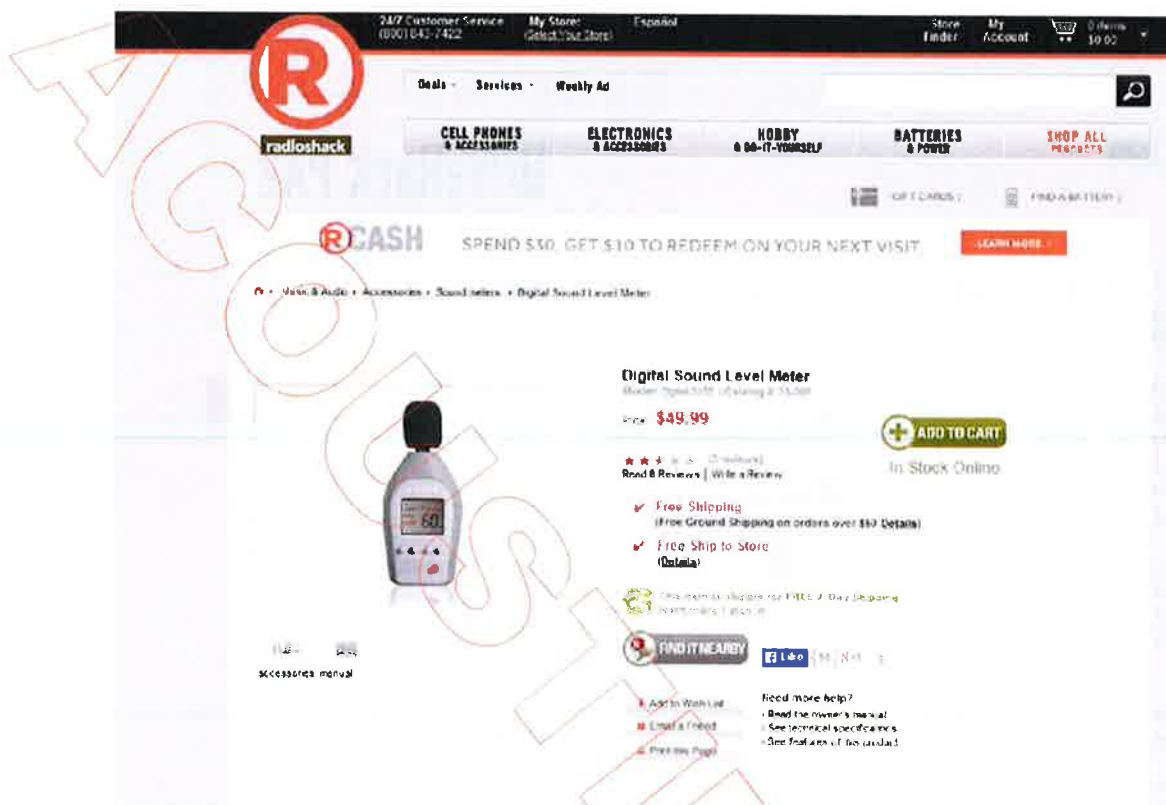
24/7 Customer Service (800)843-7422 My Store: (Select Your Store) Español Store Finder My Account 0 items $0.00

R radioshack

Deals Services Weekly Ad

CELL PHONES & ACCESSORIES ELECTRONICS & ACCESSORIES HOBBY & DO-IT-YOURSELF BATTERIES & POWER SHOP ALL PRODUCTS

GIFT CARDS FIND A BATTERY

RCASH SPEND $30, GET $10 TO REDEEM ON YOUR NEXT VISIT LEARN MORE

Music & Audio › Accessories › Sound meters › Digital Sound Level Meter

Digital Sound Level Meter
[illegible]

Price $49.99

ADD TO CART
In Stock Online

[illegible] Reviews
Read 8 Reviews | Write a Review

Free Shipping
(Free Ground Shipping on orders over $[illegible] Details)

Free Ship to Store
(Details)

This item is eligible for FREE 2-Day Shipping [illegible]

60

FIND IT NEARBY Like

accessories manual

Add to Wish List
Email a Friend
Print this Page

Need more help?
Read the owner's manual
See technical specifications
See features of this product

Acoustic